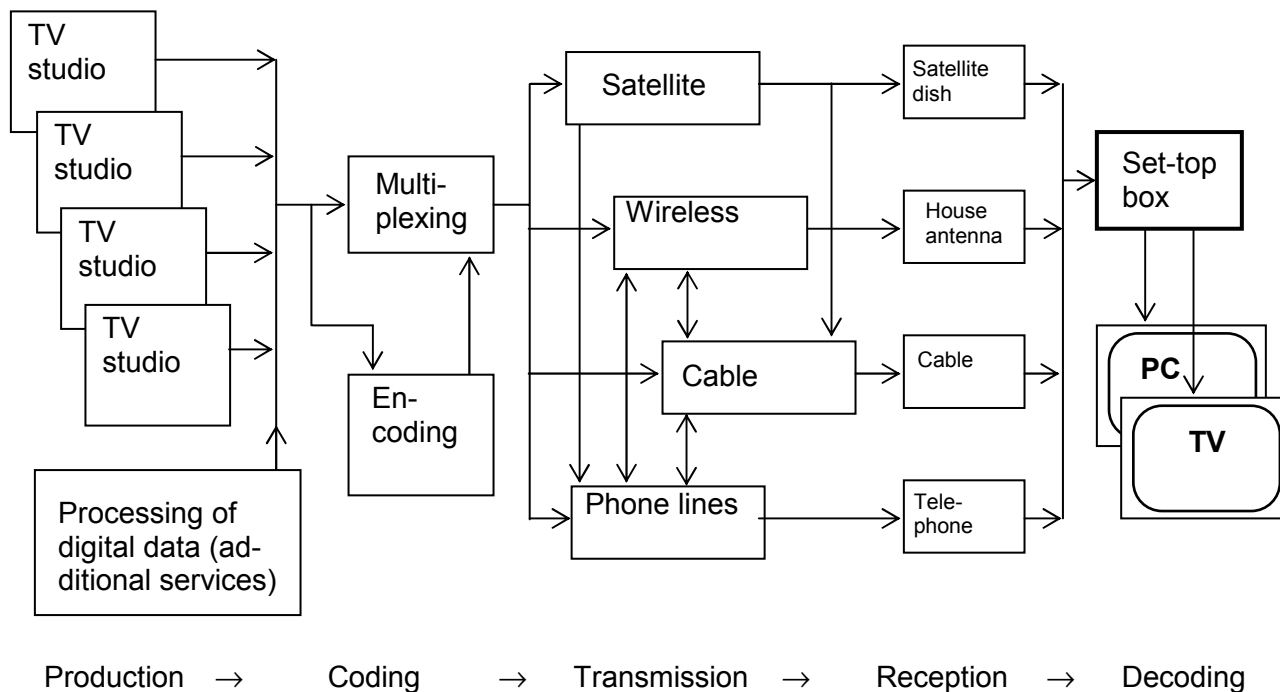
TV studio

TV studio

TV studio

TV studio

Processing of digital data (additional services)

Multiplexing

Encoding

Satellite

Wireless

Cable

Phone lines

Satellite dish

House antenna

Cable

Telephone

Set-top box

PC

TV

Production $\rightarrow$ Coding $\rightarrow$ Transmission $\rightarrow$ Reception $\rightarrow$ Decoding